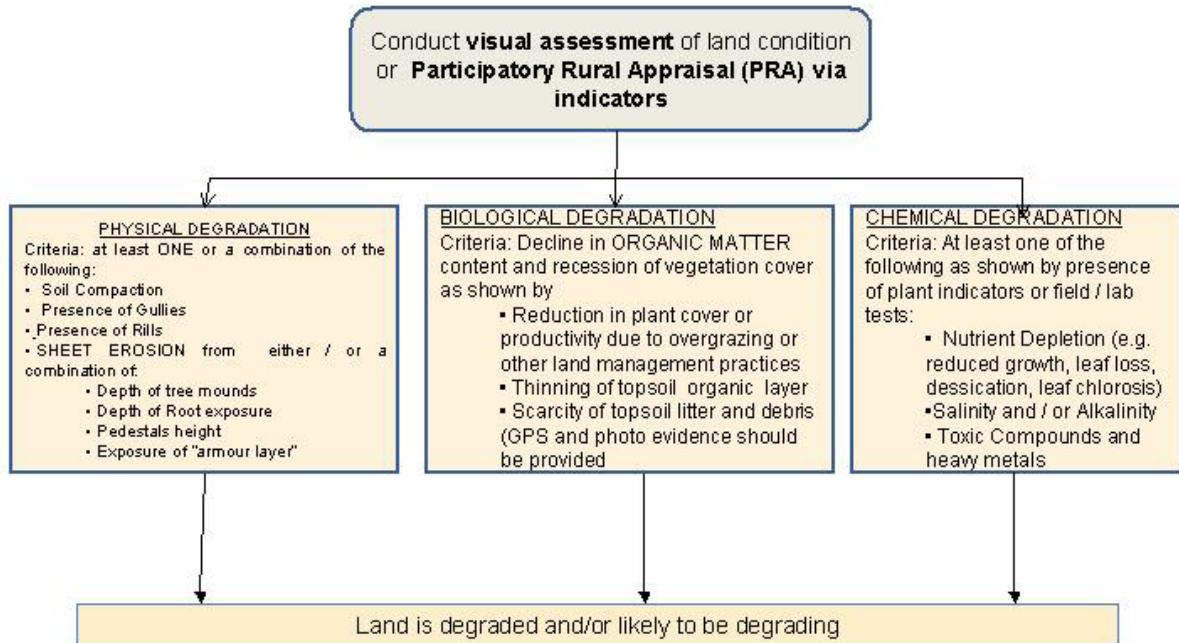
Conduct **visual assessment** of land condition or **Participatory Rural Appraisal (PRA) via indicators**

PHYSICAL DEGRADATION
Criteria: at least ONE or a combination of the following:
▪ Soil Compaction
▪ Presence of Gullies
▪ Presence of Rills
▪ SHEET EROSION from either / or a combination of:
▪ Depth of tree mounds
▪ Depth of Root exposure
▪ Pedestals height
▪ Exposure of "armour layer"

BIOLOGICAL DEGRADATION
Criteria: Decline in ORGANIC MATTER content and recession of vegetation cover as shown by
▪ Reduction in plant cover or productivity due to overgrazing or other land management practices
▪ Thinning of topsoil organic layer
▪ Scarcity of topsoil litter and debris (GPS and photo evidence should be provided

CHEMICAL DEGRADATION
Criteria: At least one of the following as shown by presence of plant indicators or field / lab tests:
▪ Nutrient Depletion (e.g. reduced growth, leaf loss, dessication, leaf chlorosis)
▪Salinity and / or Alkalinity
▪ Toxic Compounds and heavy metals

Land is degraded and/or likely to be degrading